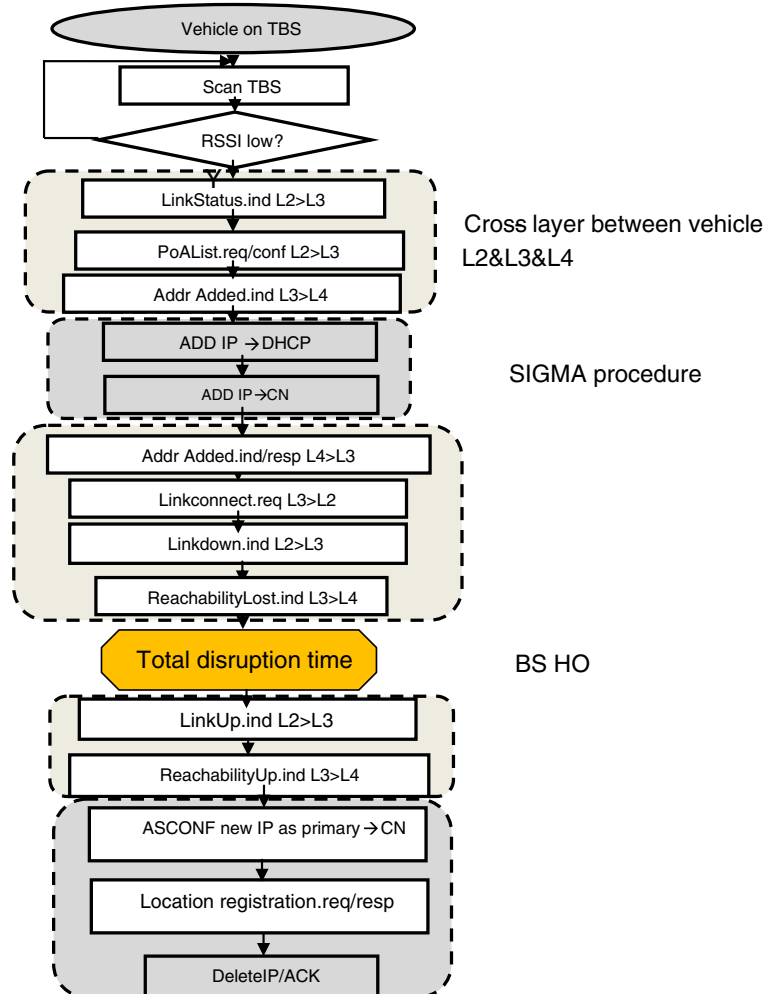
Vehicle on TBS

Scan TBS

RSSI low?

LinkStatus.ind L2>L3

PoAList.req/conf L2>L3

Addr Added.ind L3>L4

Cross layer between vehicle L2&L3&L4

ADD IP → DHCP

ADD IP→CN

SIGMA procedure

Addr Added.ind/resp L4>L3

Linkconnect.req L3>L2

Linkdown.ind L2>L3

ReachabilityLost.ind L3>L4

Total disruption time

BS HO

LinkUp.ind L2>L3

ReachabilityUp.ind L3>L4

ASCONF new IP as primary → CN

Location registration.req/resp

DeleteIP/ACK